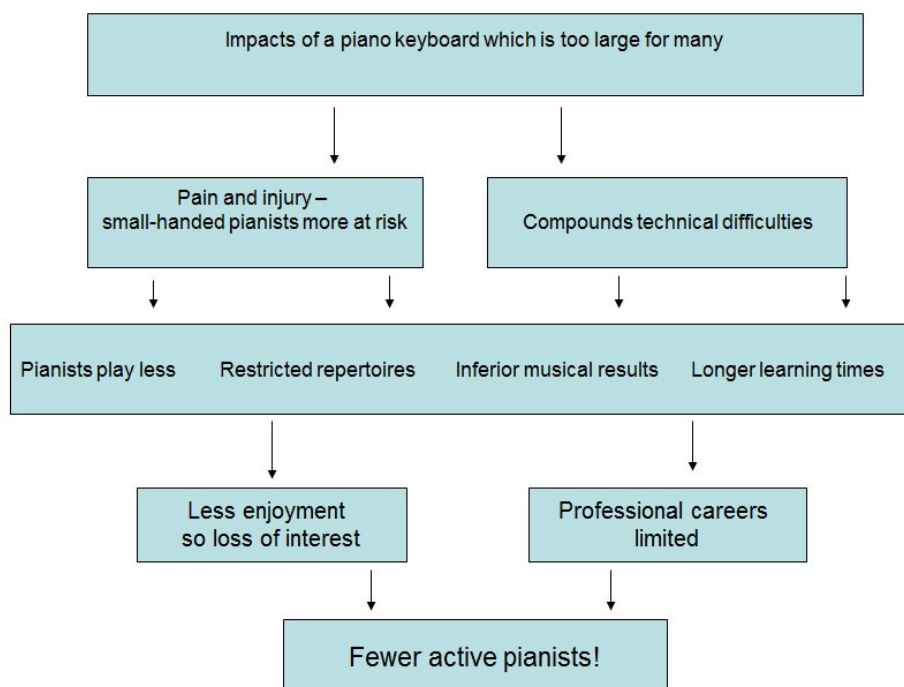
Impacts of a piano keyboard which is too large for many

Pain and injury – small-handed pianists more at risk

Compounds technical difficulties

Pianists play less

Restricted repertoires

Inferior musical results

Longer learning times

Less enjoyment so loss of interest

Professional careers limited

Fewer active pianists!